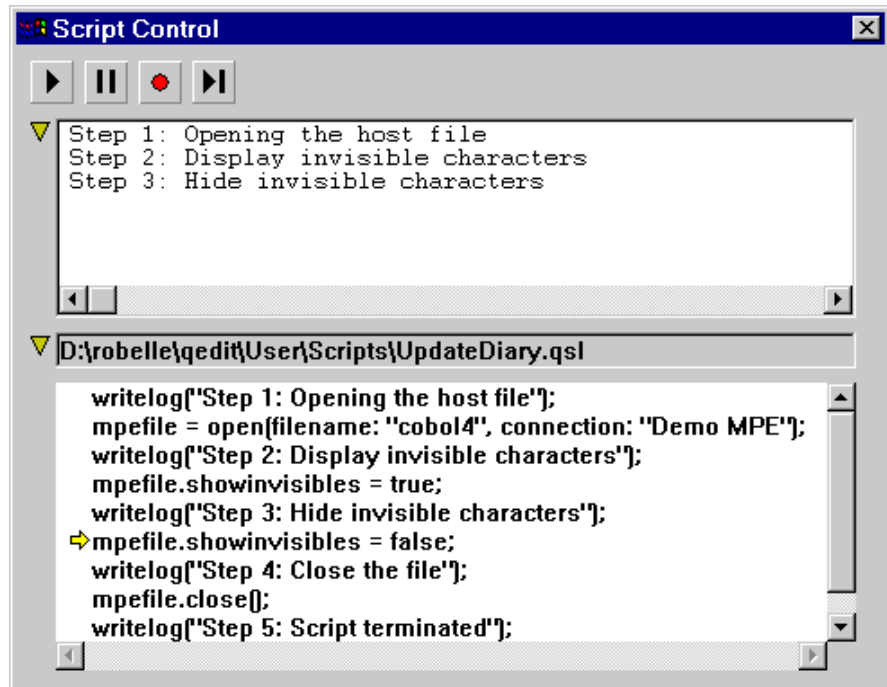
Script Control

Step 1: Opening the host file
Step 2: Display invisible characters
Step 3: Hide invisible characters

D:\robelle\qedit\User\Scripts\UpdateDiary.qsl

writelog("Step 1: Opening the host file");
mpefile = open(filename: "cobol4", connection: "Demo MPE");
writelog("Step 2: Display invisible characters");
mpefile.showinvisibles = true;
writelog("Step 3: Hide invisible characters");
mpefile.showinvisibles = false;
writelog("Step 4: Close the file");
mpefile.close();
writelog("Step 5: Script terminated");